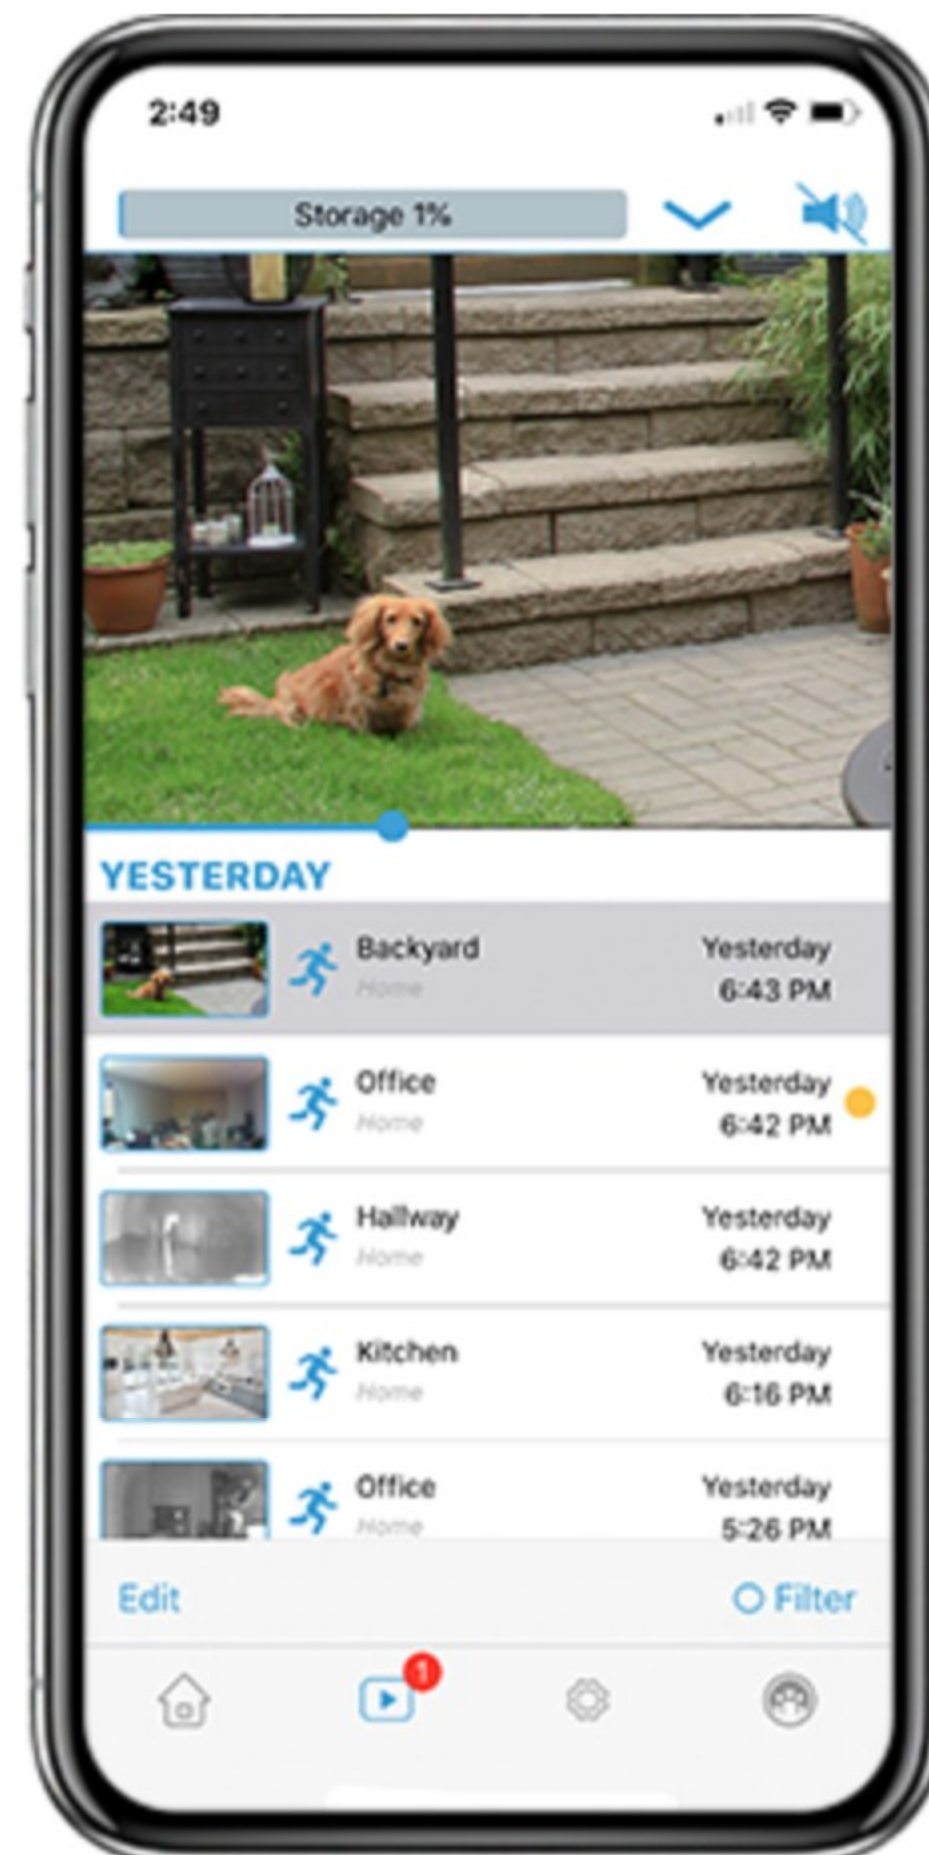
2:49

Storage 1%

YESTERDAY

Backyard
Home
Yesterday
6:43 PM

Office
Home
Yesterday
6:42 PM

Hallway
Home
Yesterday
6:42 PM

Kitchen
Home
Yesterday
6:16 PM

Office
Home
Yesterday
5:26 PM

Edit
Filter

1